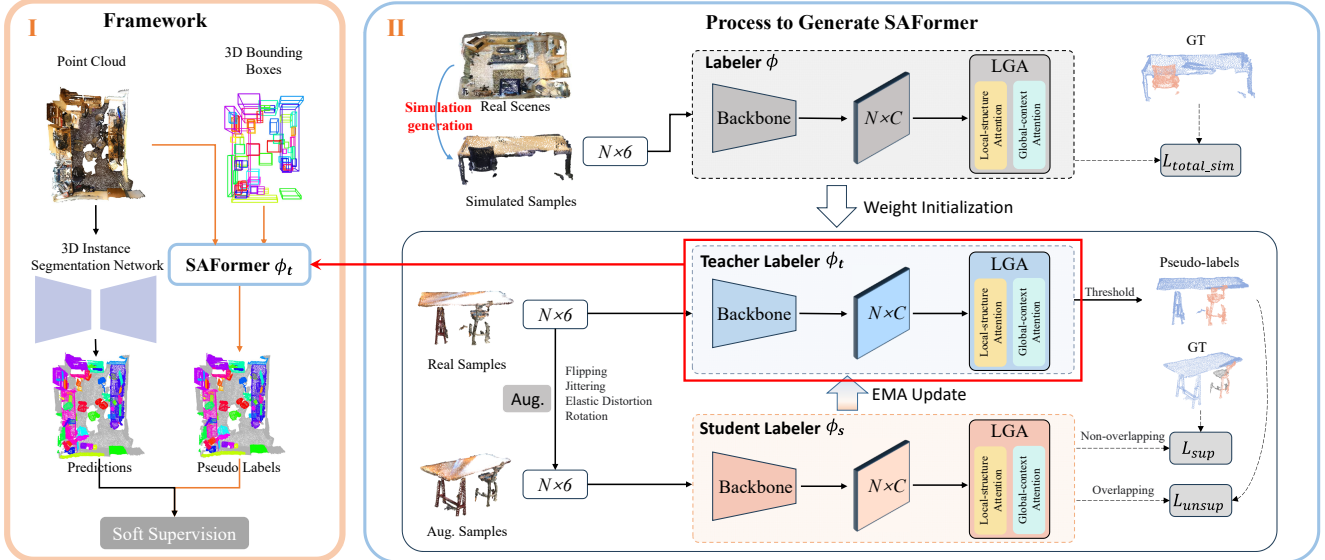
I

Framework

Point Cloud

3D Bounding Boxes

3D Instance Segmentation Network

SAFormer $\phi_t$

Predictions

Pseudo Labels

Soft Supervision

II

Process to Generate SAFormer

Simulation generation

Real Scenes

Simulated Samples

$N\times6$

Labeler $\phi$

Backbone

$N\times C$

LGA

Local-structure Attention

Global-context Attention

GT

$L_{total\_sim}$

Weight Initialization

Teacher Labeler $\phi_t$

Backbone

$N\times C$

LGA

Local-structure Attention

Global-context Attention

Threshold

Pseudo-labels

Real Samples

$N\times6$

Flipping
Jittering
Elastic Distortion
Rotation

Aug.

EMA Update

GT

Student Labeler $\phi_s$

Backbone

$N\times C$

LGA

Local-structure Attention

Global-context Attention

Non-overlapping

$L_{sup}$

Overlapping

$L_{unsup}$

Aug. Samples

$N\times6$